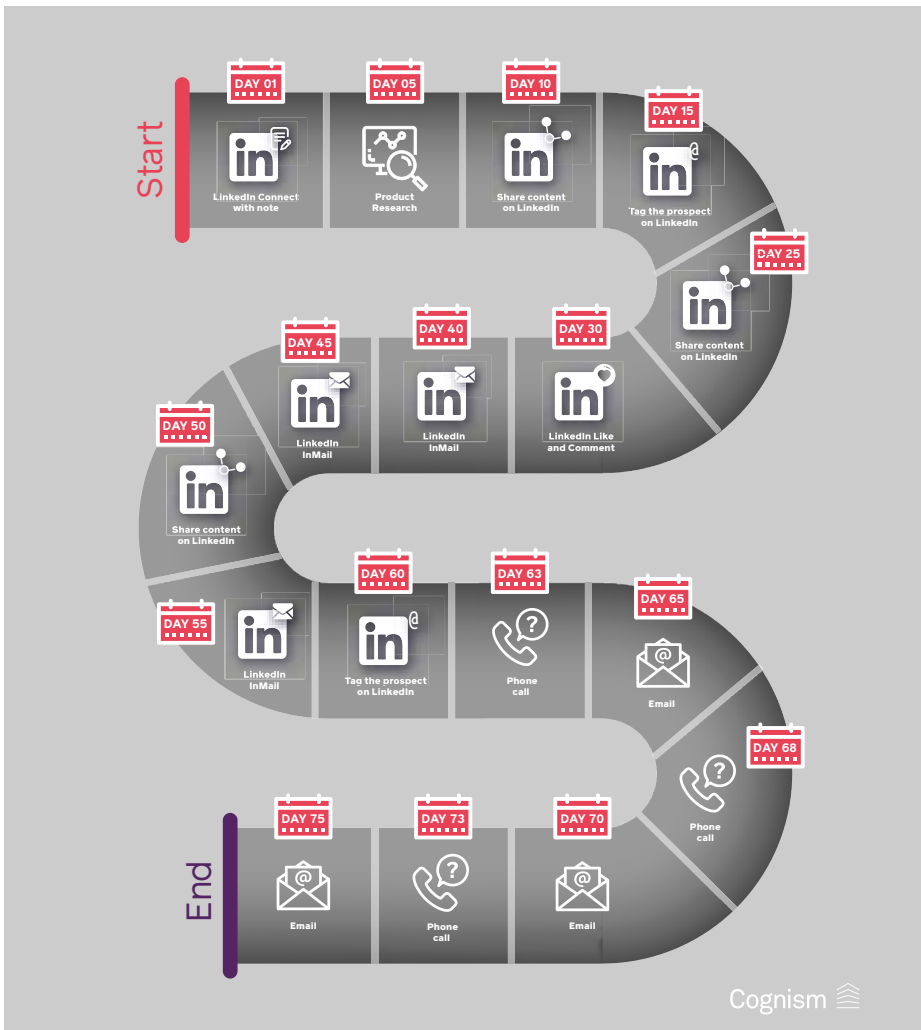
Start

DAY 01
in
LinkedIn Connect with note

DAY 05
Product Research

DAY 10
in
Share content on LinkedIn

DAY 15
in
Tag the prospect on LinkedIn

DAY 25
in
Share content on LinkedIn

DAY 30
in
LinkedIn Like and Comment

DAY 40
in
LinkedIn InMail

DAY 45
in
LinkedIn InMail

DAY 50
in
Share content on LinkedIn

DAY 55
in
LinkedIn InMail

DAY 60
in
Tag the prospect on LinkedIn

DAY 63
Phone call

DAY 65
Email

DAY 68
Phone call

DAY 70
Email

DAY 73
Phone call

DAY 75
Email

End

Cognism